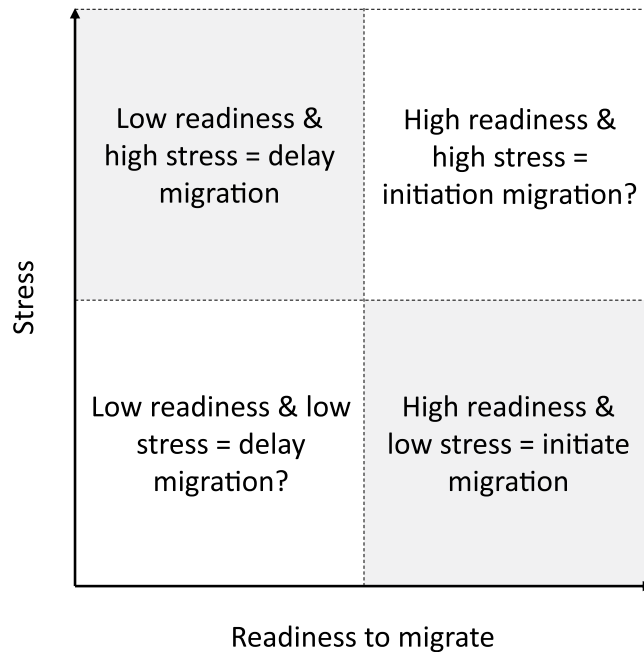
Low readiness & high stress = delay migration

High readiness & high stress = initiation migration?

Stress

Low readiness & low stress = delay migration?

High readiness & low stress = initiate migration

Readiness to migrate